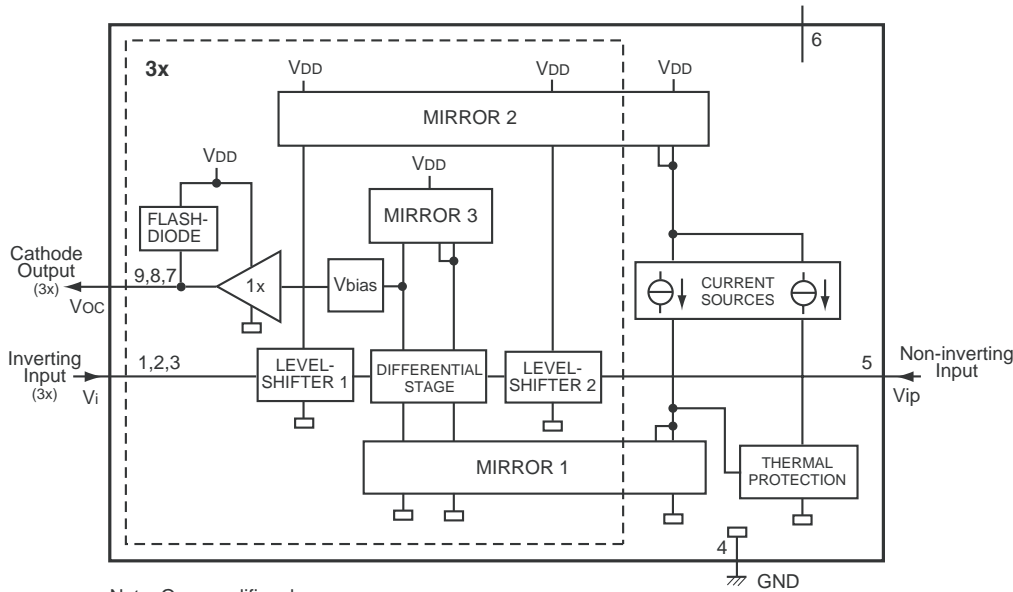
6

3x

VDD

VDD

VDD

MIRROR 2

VDD

VDD

FLASH-DIODE

MIRROR 3

Cathode Output (3x)

9,8,7

1x

Vbias

VOC

CURRENT SOURCES

Inverting Input (3x)

1,2,3

LEVEL-SHIFTER 1

DIFFERENTIAL STAGE

LEVEL-SHIFTER 2

5

Non-inverting Input

Vi

Vip

MIRROR 1

THERMAL PROTECTION

4

GND

Note: Some simplified